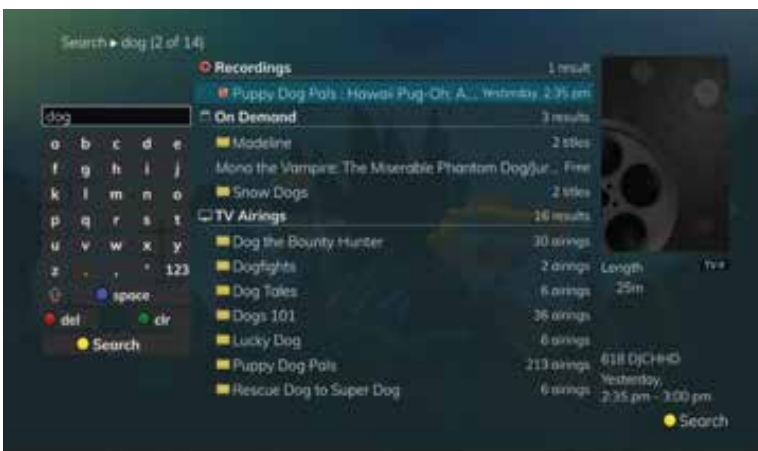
Search ▸ dog (2 of 14)

dog

a b c d e
f g h i j
k l m n o
p q r s t
u v w x y
z - , ' 123

space
del clr
Search

Recordings 1 result
Puppy Dog Pals : Hawaii Pug-Oh; A... Yesterday, 2:35 pm
On Demand 3 results
Madeline 2 titles
Mona the Vampire: The Miserable Phantom Dog/Jur... Free
Snow Dogs 2 titles
TV Airings 16 results
Dog the Bounty Hunter 30 airings
Dogfights 2 airings
Dog Tales 6 airings
Dogs 101 36 airings
Lucky Dog 6 airings
Puppy Dog Pals 213 airings
Rescue Dog to Super Dog 6 airings

Length
25m
TV-Y

618 DJCHHD
Yesterday,
2:35 pm - 3:00 pm

Search